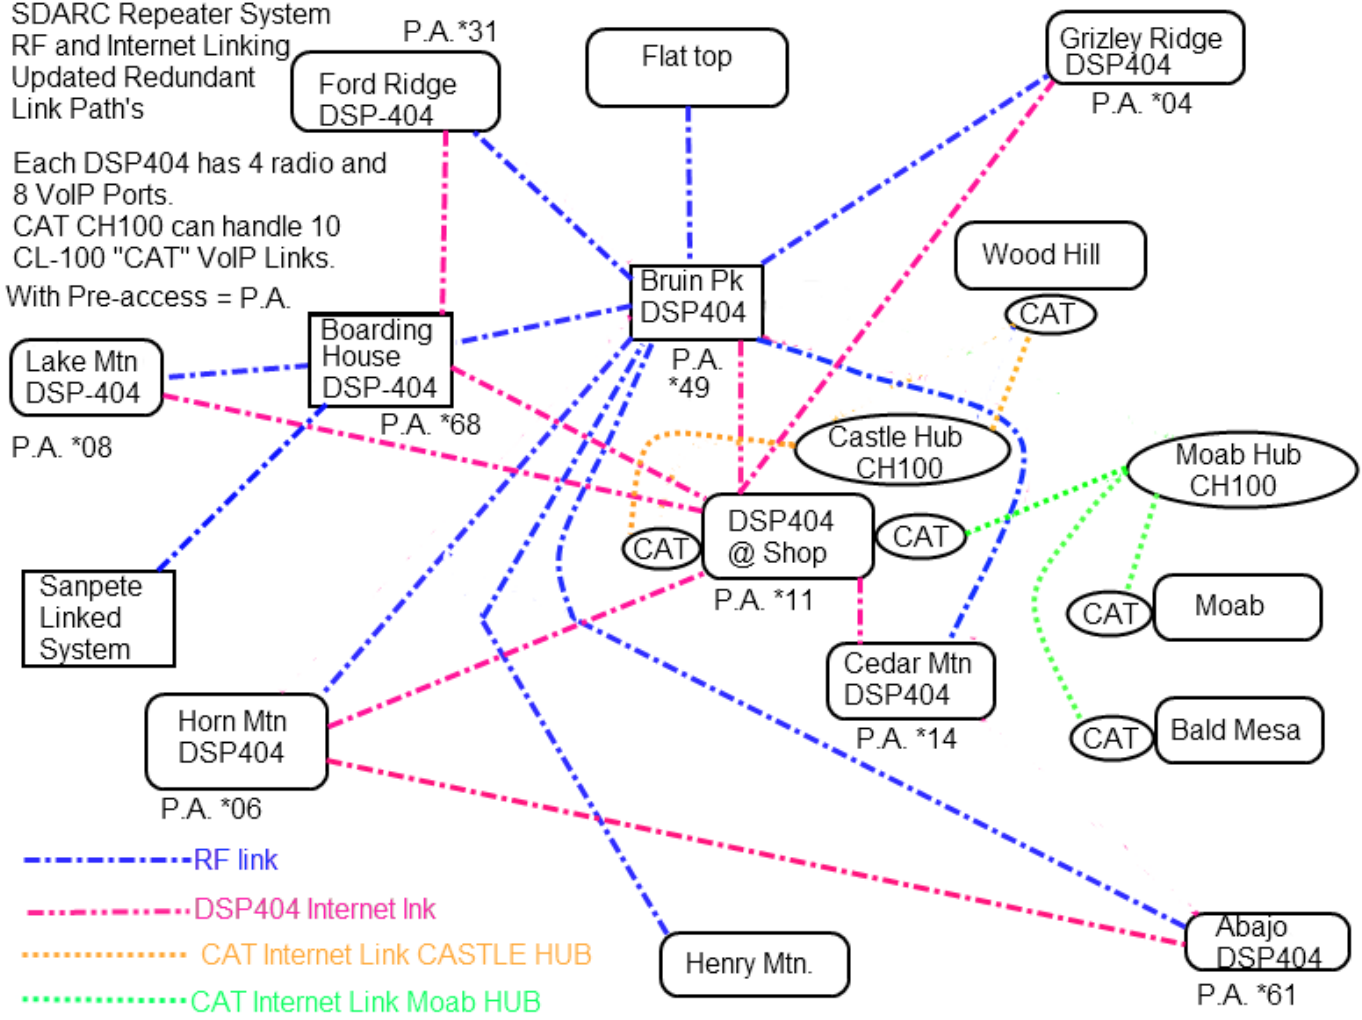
SDARC Repeater System
RF and Internet Linking
Updated Redundant
Link Path's

Each DSP404 has 4 radio and 8 VoIP Ports.
CAT CH100 can handle 10 CL-100 "CAT" VoIP Links.
With Pre-access = P.A.

P.A. *31
Ford Ridge
DSP-404

Flat top

Grizley Ridge
DSP404
P.A. *04

Bruin Pk
DSP404
P.A.
*49

Wood Hill
CAT

Lake Mtn
DSP-404
P.A. *08

Boarding
House
DSP-404
P.A. *68

Castle Hub
CH100

Moab Hub
CH100

CAT
DSP404
@ Shop
P.A. *11
CAT

Sanpete
Linked
System

CAT
Moab

Cedar Mtn
DSP404
P.A. *14

CAT
Bald Mesa

Horn Mtn
DSP404
P.A. *06

RF link
DSP404 Internet lnk
CAT Internet Link CASTLE HUB
CAT Internet Link Moab HUB

Henry Mtn.

Abajo
DSP404
P.A. *61